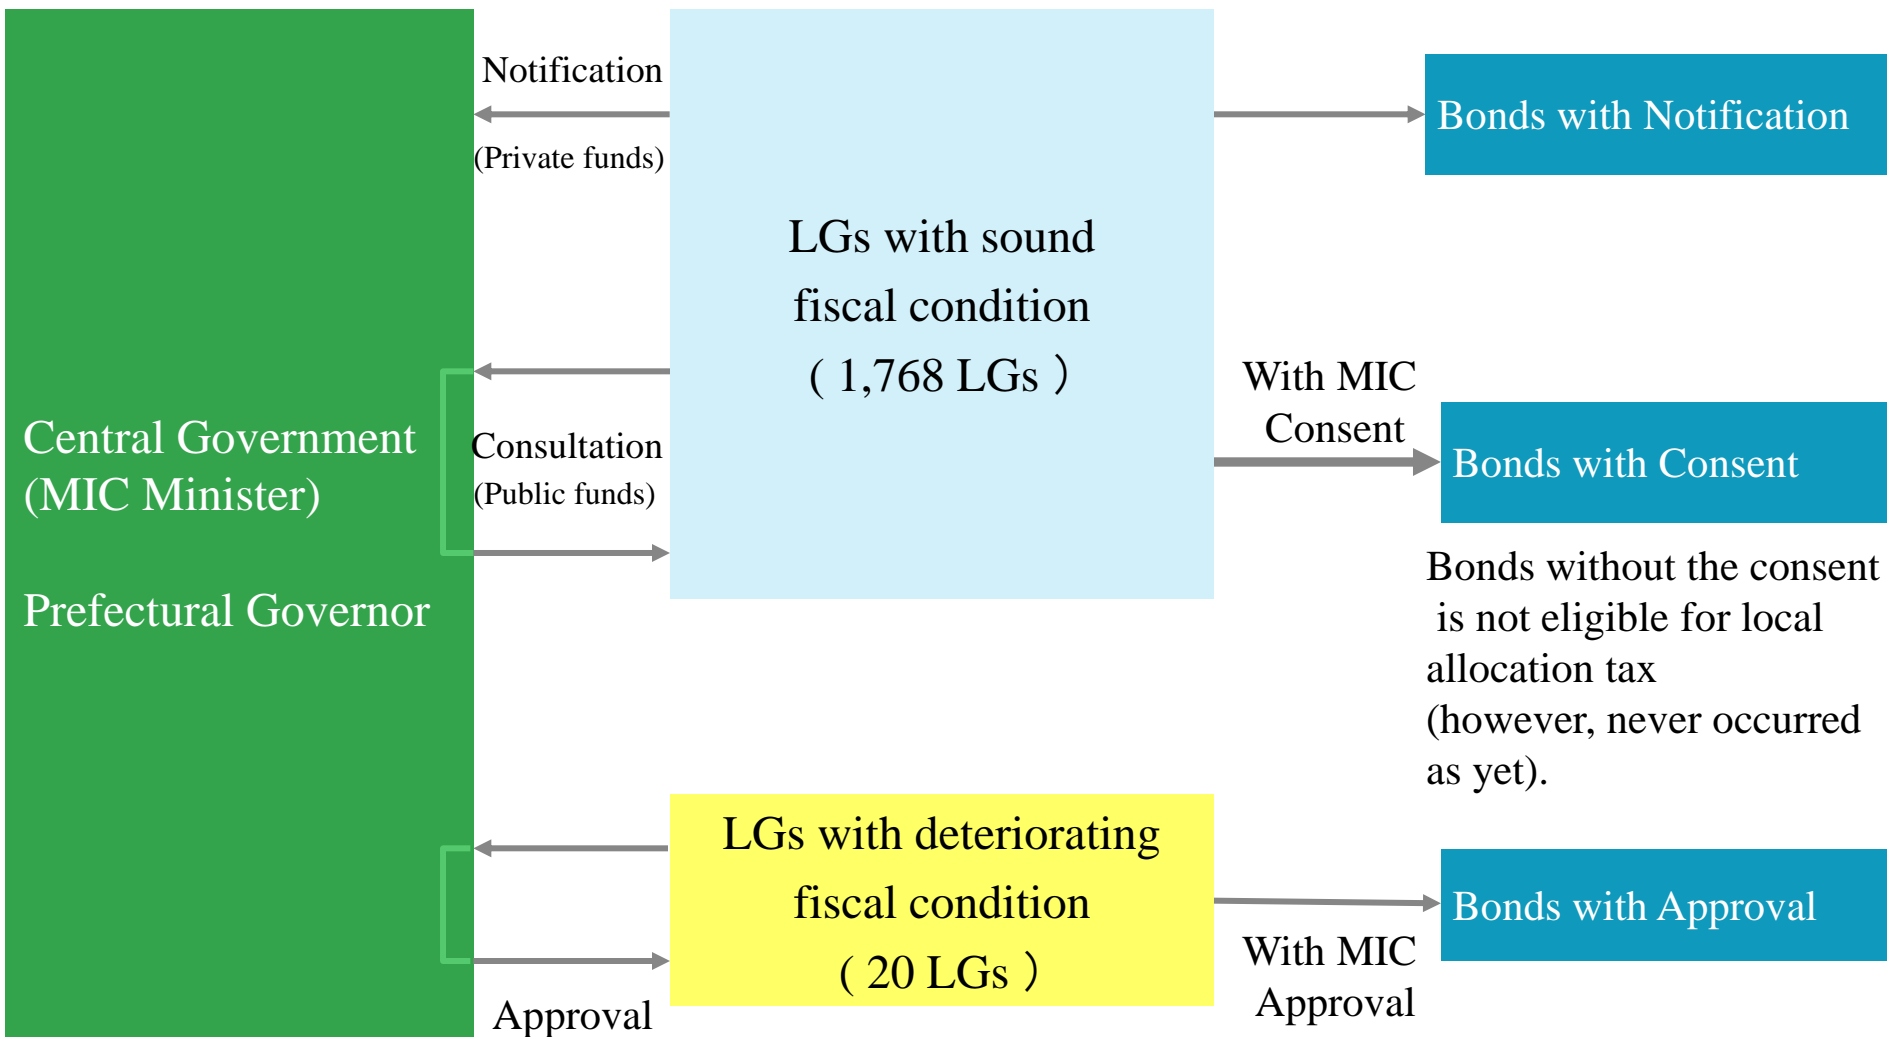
Central Government (MIC Minister)

Prefectural Governor

Notification

(Private funds)

Consultation

(Public funds)

Approval

LGs with sound fiscal condition ( 1,768 LGs )

LGs with deteriorating fiscal condition ( 20 LGs )

Bonds with Notification

With MIC Consent

Bonds with Consent

Bonds without the consent is not eligible for local allocation tax (however, never occurred as yet).

Bonds with Approval

With MIC Approval